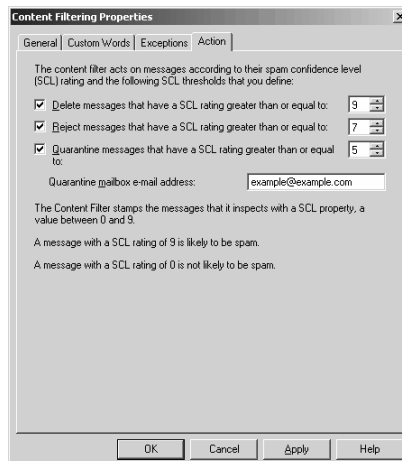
Content Filtering Properties

General | Custom Words | Exceptions | Action

The content filter acts on messages according to their spam confidence level (SCL) rating and the following SCL thresholds that you define:

☑ Delete messages that have a SCL rating greater than or equal to: 9

☑ Reject messages that have a SCL rating greater than or equal to: 7

☑ Quarantine messages that have a SCL rating greater than or equal to: 5

Quarantine mailbox e-mail address: example@example.com

The Content Filter stamps the messages that it inspects with a SCL property, a value between 0 and 9.

A message with a SCL rating of 9 is likely to be spam.

A message with a SCL rating of 0 is not likely to be spam.

OK | Cancel | Apply | Help